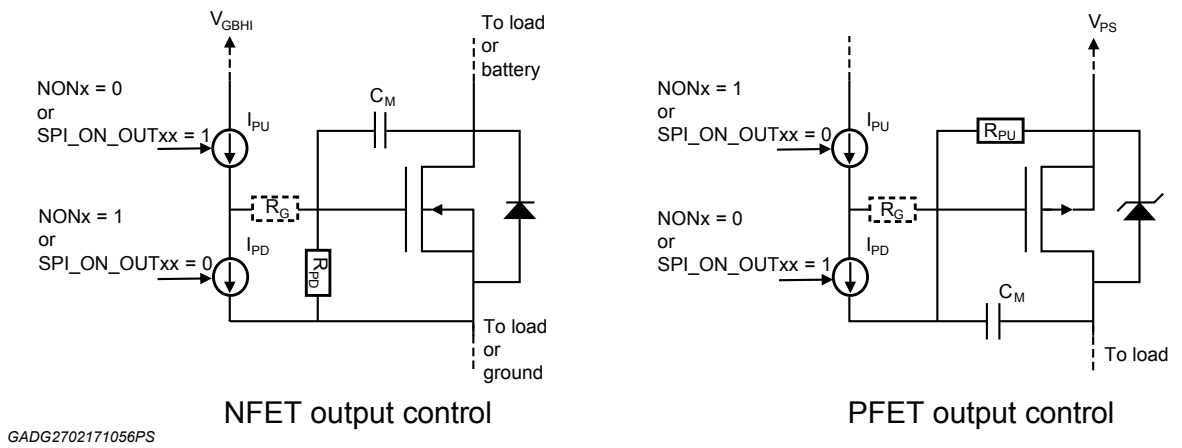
$V_{GBHI}$

To load or battery

NONx = 0 or SPI_ON_OUTxx = 1

$I_{PU}$

$C_M$

NONx = 1 or SPI_ON_OUTxx = 0

$R_G$

$I_{PD}$

$R_{PD}$

To load or ground

NFET output control

$V_{PS}$

NONx = 1 or SPI_ON_OUTxx = 0

$I_{PU}$

$R_{PU}$

NONx = 0 or SPI_ON_OUTxx = 1

$R_G$

$I_{PD}$

$C_M$

To load

PFET output control

GADG2702171056PS